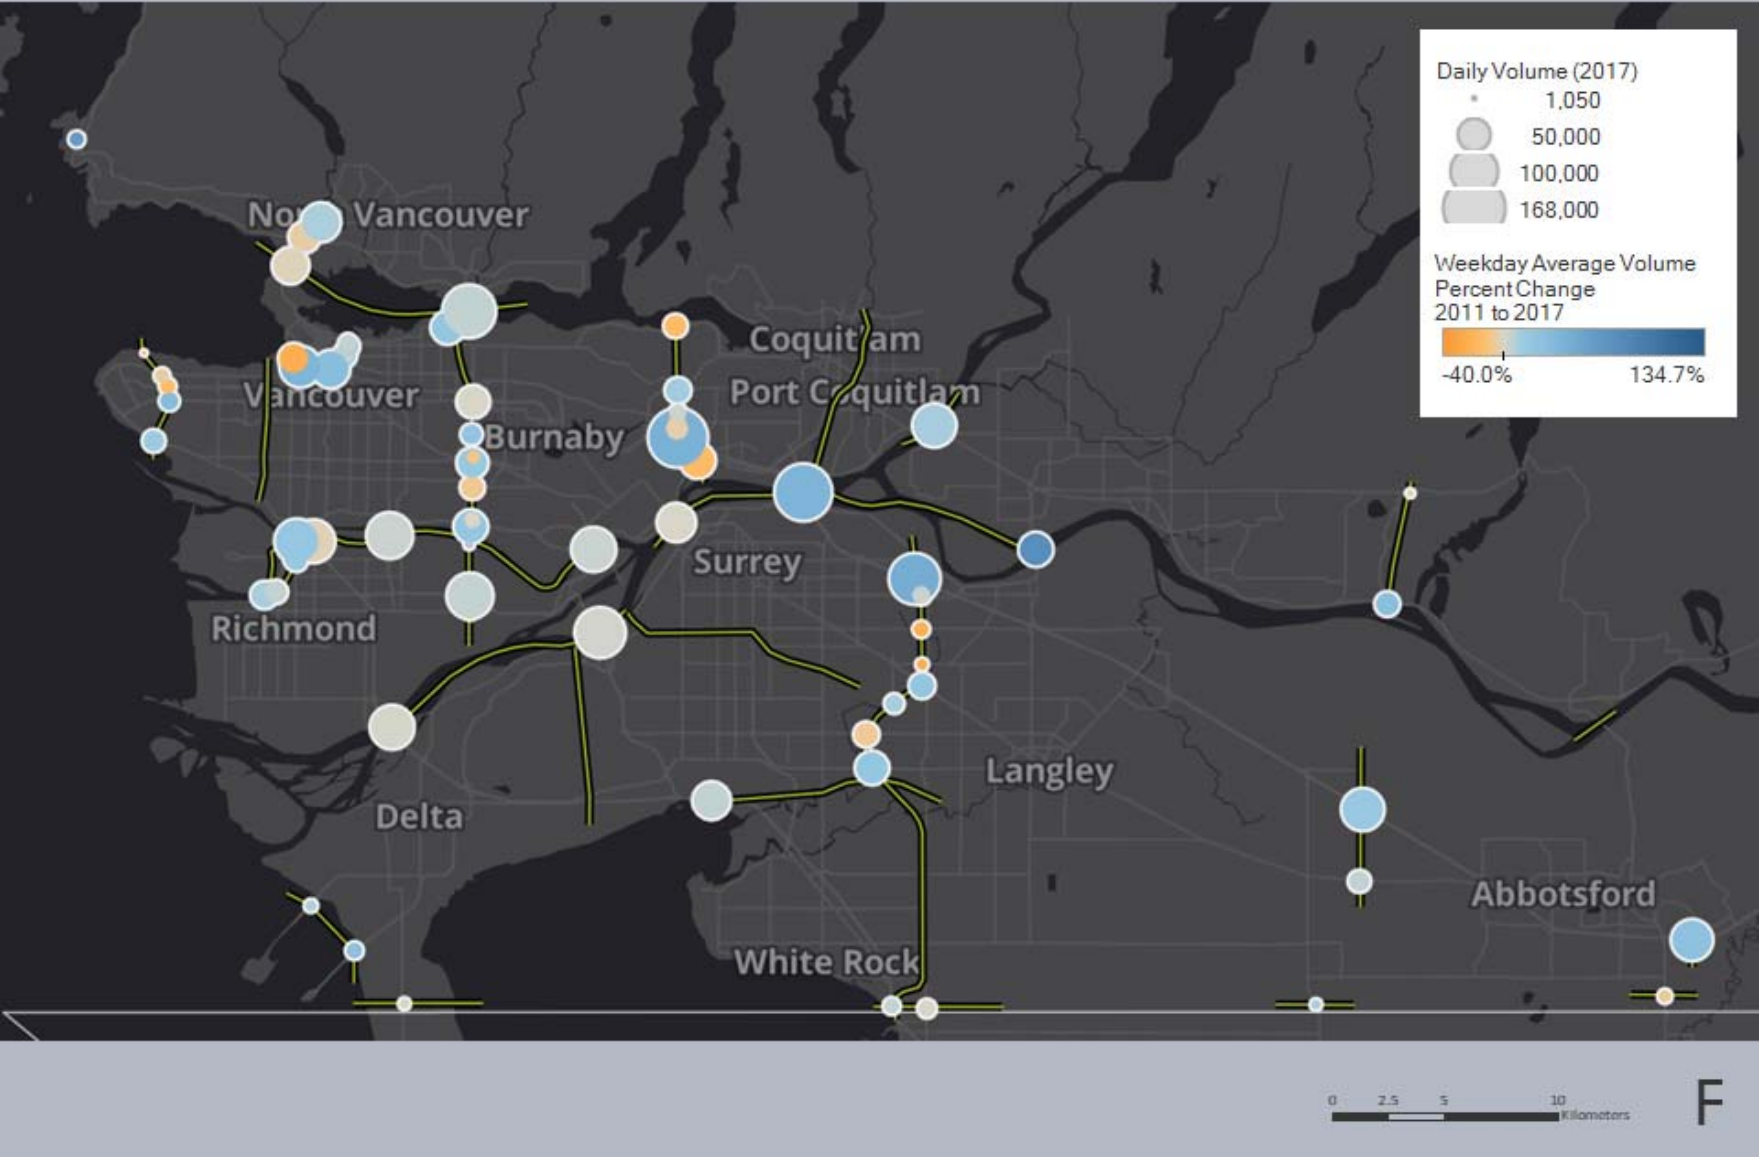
Daily Volume (2017)
1,050
50,000
100,000
168,000

Weekday Average Volume Percent Change 2011 to 2017
-40.0%
134.7%

No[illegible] Vancouver
Coquit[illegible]am
Port C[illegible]quitl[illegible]m
V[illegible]ncouver
Burnaby
Surrey
Richmond
Langley
Delta
Abbotsford
White Rock

0 2.5 5 10 Kilometers
F